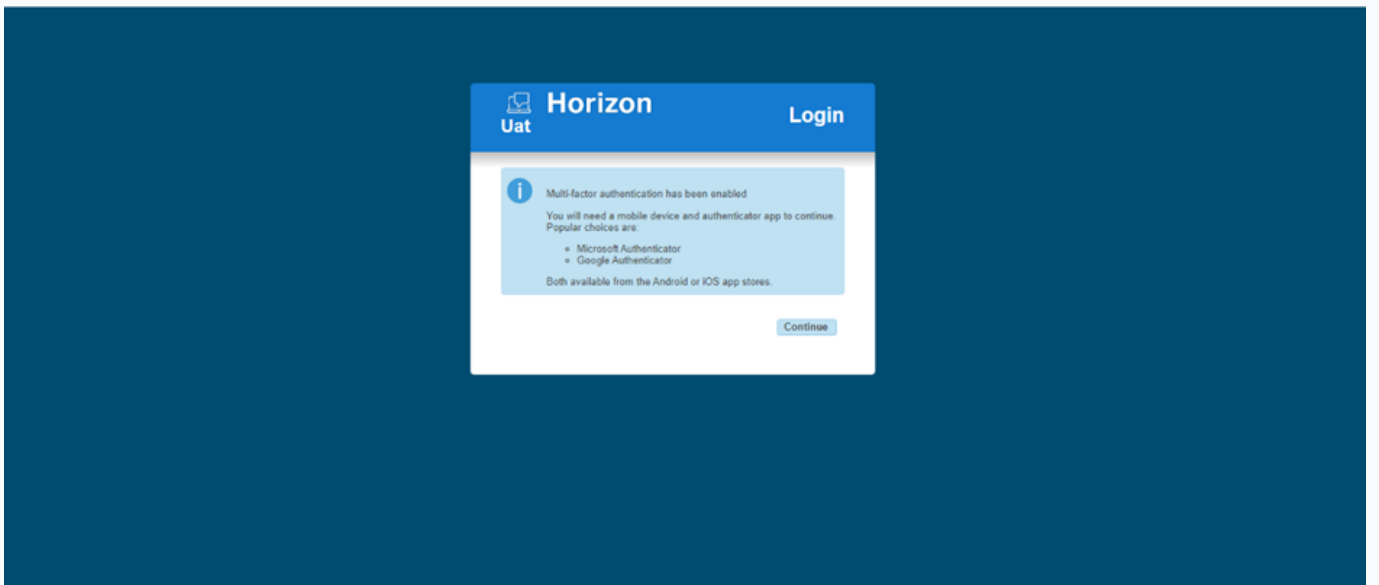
Uat Horizon

Login

Multi-factor authentication has been enabled

You will need a mobile device and authenticator app to continue. Popular choices are:

- Microsoft Authenticator
- Google Authenticator

Both available from the Android or IOS app stores.

Continue